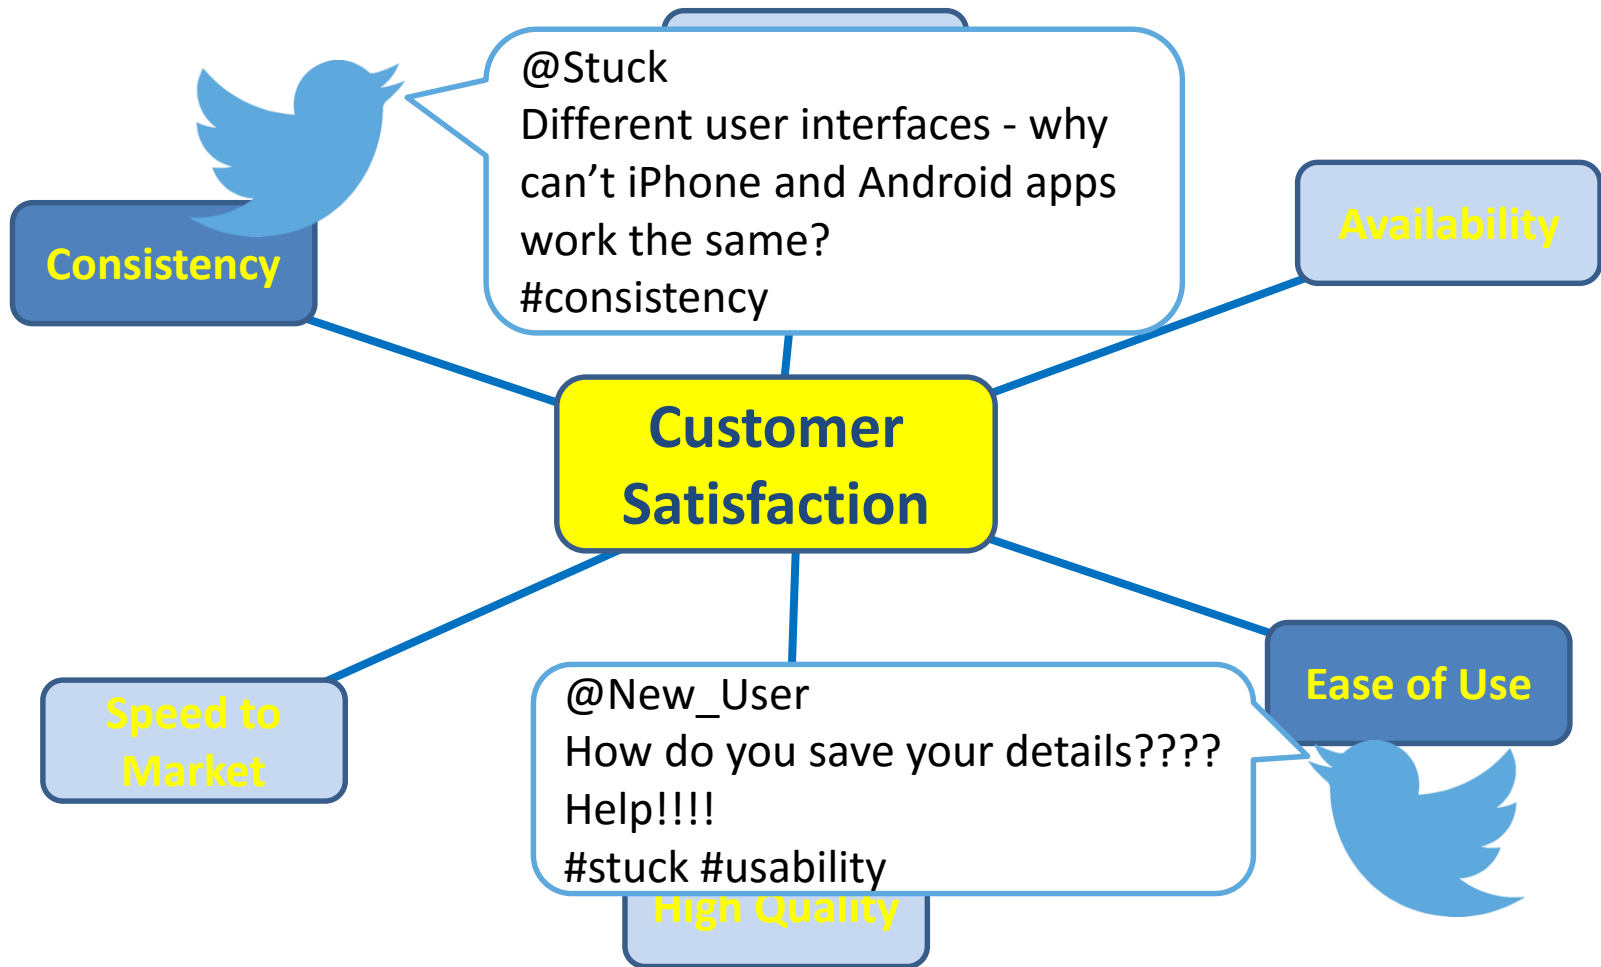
@Stuck
Different user interfaces - why can't iPhone and Android apps work the same?
#consistency

Consistency

Availability

Customer Satisfaction

Speed to Market

Ease of Use

@New_User
How do you save your details????
Help!!!!
#stuck #usability

High Quality